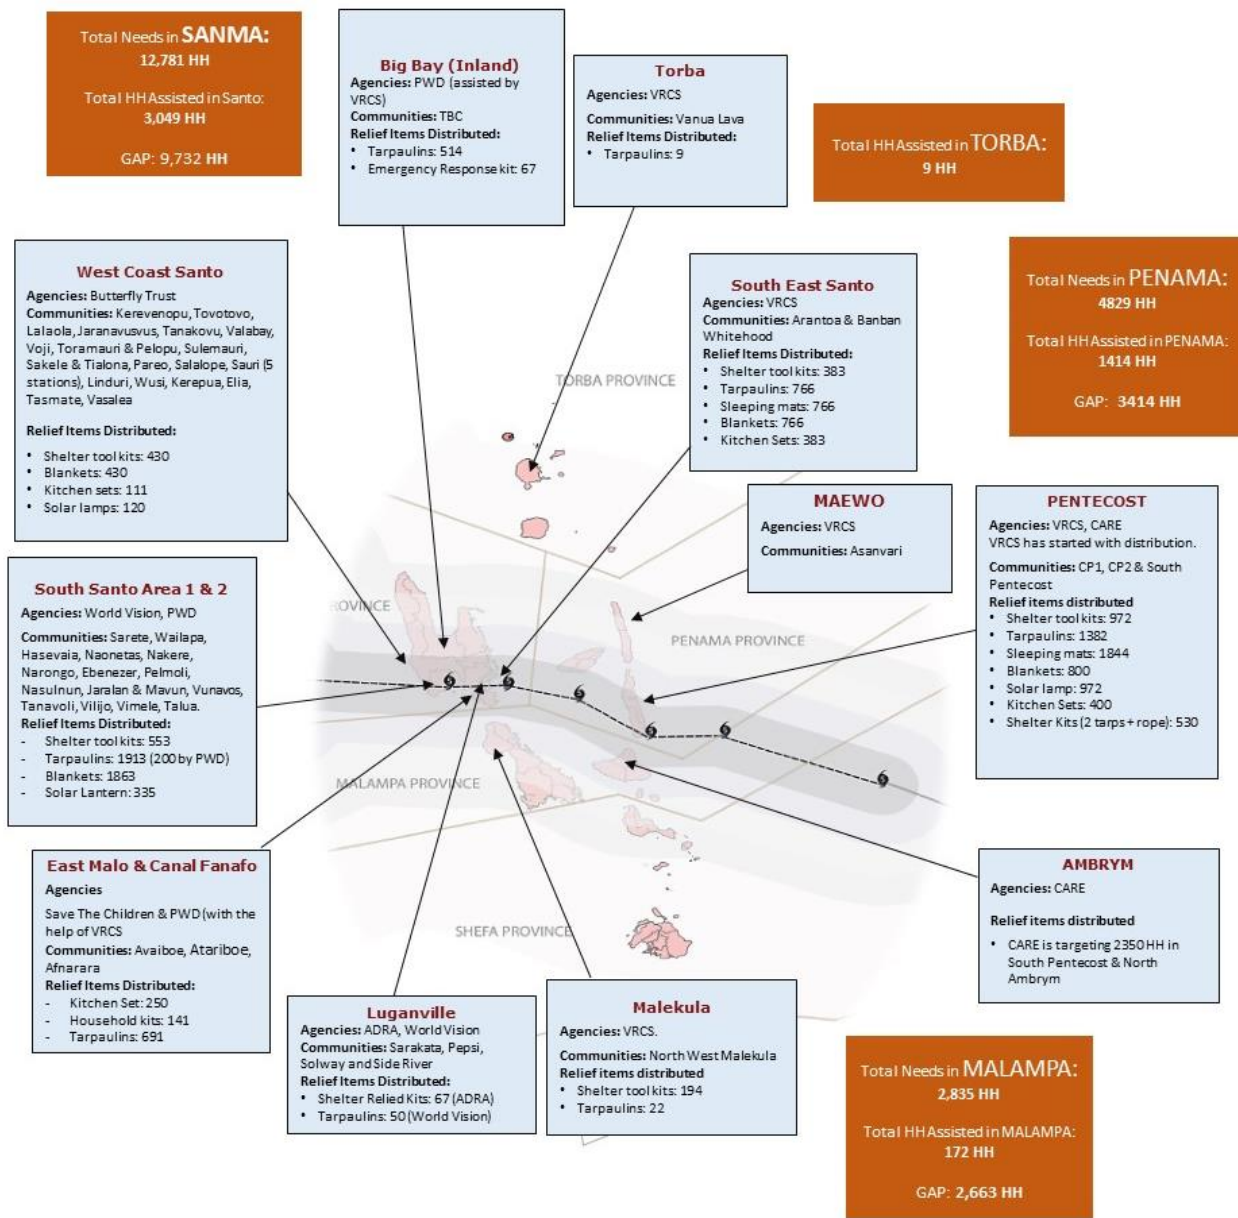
Total Needs in SANMA:
12,781 HH

Total HH Assisted in Santo:
3,049 HH

GAP: 9,732 HH

Big Bay (Inland)
Agencies: PWD (assisted by VRCS)
Communities: TBC
Relief Items Distributed:
• Tarpaulins: 514
• Emergency Response kit: 67

Torba
Agencies: VRCS
Communities: Vanua Lava
Relief Items Distributed:
• Tarpaulins: 9

Total HH Assisted in TORBA:
9 HH

Total Needs in PENAMA:
4829 HH

Total HH Assisted in PENAMA:
1414 HH

GAP: 3414 HH

West Coast Santo
Agencies: Butterfly Trust
Communities: Kerevenopu, Tovotovo, Lalaola, Jaranavusvus, Tanakovu, Valabay, Voji, Toramauri & Pelopu, Sulemauri, Sakele & Tialona, Pareo, Salalope, Sauri (5 stations), Linduri, Wusi, Kerepua, Elia, Tasmate, Vasalea

Relief Items Distributed:
• Shelter tool kits: 430
• Blankets: 430
• Kitchen sets: 111
• Solar lamps: 120

South East Santo
Agencies: VRCS
Communities: Arantoa & Banban Whitehood
Relief Items Distributed:
• Shelter tool kits: 383
• Tarpaulins: 766
• Sleeping mats: 766
• Blankets: 766
• Kitchen Sets: 383

TORBA PROVINCE

MAEWO
Agencies: VRCS
Communities: Asanvari

PENTECOST
Agencies: VRCS, CARE
VRCS has started with distribution.
Communities: CP1, CP2 & South Pentecost
Relief items distributed
• Shelter tool kits: 972
• Tarpaulins: 1382
• Sleeping mats: 1844
• Blankets: 800
• Solar lamp: 972
• Kitchen Sets: 400
• Shelter Kits (2 tarps + rope): 530

South Santo Area 1 & 2
Agencies: World Vision, PWD
Communities: Sarete, Wailapa, Hasevaia, Naonetas, Nakere, Narongo, Ebenezer, Pelmoli, Nasulnun, Jaralan & Mavun, Vunavos, Tanavoli, Vilijo, Vimele, Talua.
Relief Items Distributed:
- Shelter tool kits: 553
- Tarpaulins: 1913 (200 by PWD)
- Blankets: 1863
- Solar Lantern: 335

OVINCE

PENAMA PROVINCE

MALAMPA PROVINCE

East Malo & Canal Fanafo
Agencies
Save The Children & PWD (with the help of VRCS
Communities: Avaiboe, Atariboe, Afnarara
Relief Items Distributed:
- Kitchen Set: 250
- Household kits: 141
- Tarpaulins: 691

SHEFA PROVINCE

AMBRYM
Agencies: CARE
Relief items distributed
• CARE is targeting 2350 HH in South Pentecost & North Ambrym

Luganville
Agencies: ADRA, World Vision
Communities: Sarakata, Pepsi, Solway and Side River
Relief Items Distributed:
• Shelter Relied Kits: 67 (ADRA)
• Tarpaulins: 50 (World Vision)

Malekula
Agencies: VRCS.
Communities: North West Malekula
Relief items distributed
• Shelter tool kits: 194
• Tarpaulins: 22

Total Needs in MALAMPA:
2,835 HH

Total HH Assisted in MALAMPA:
172 HH

GAP: 2,663 HH